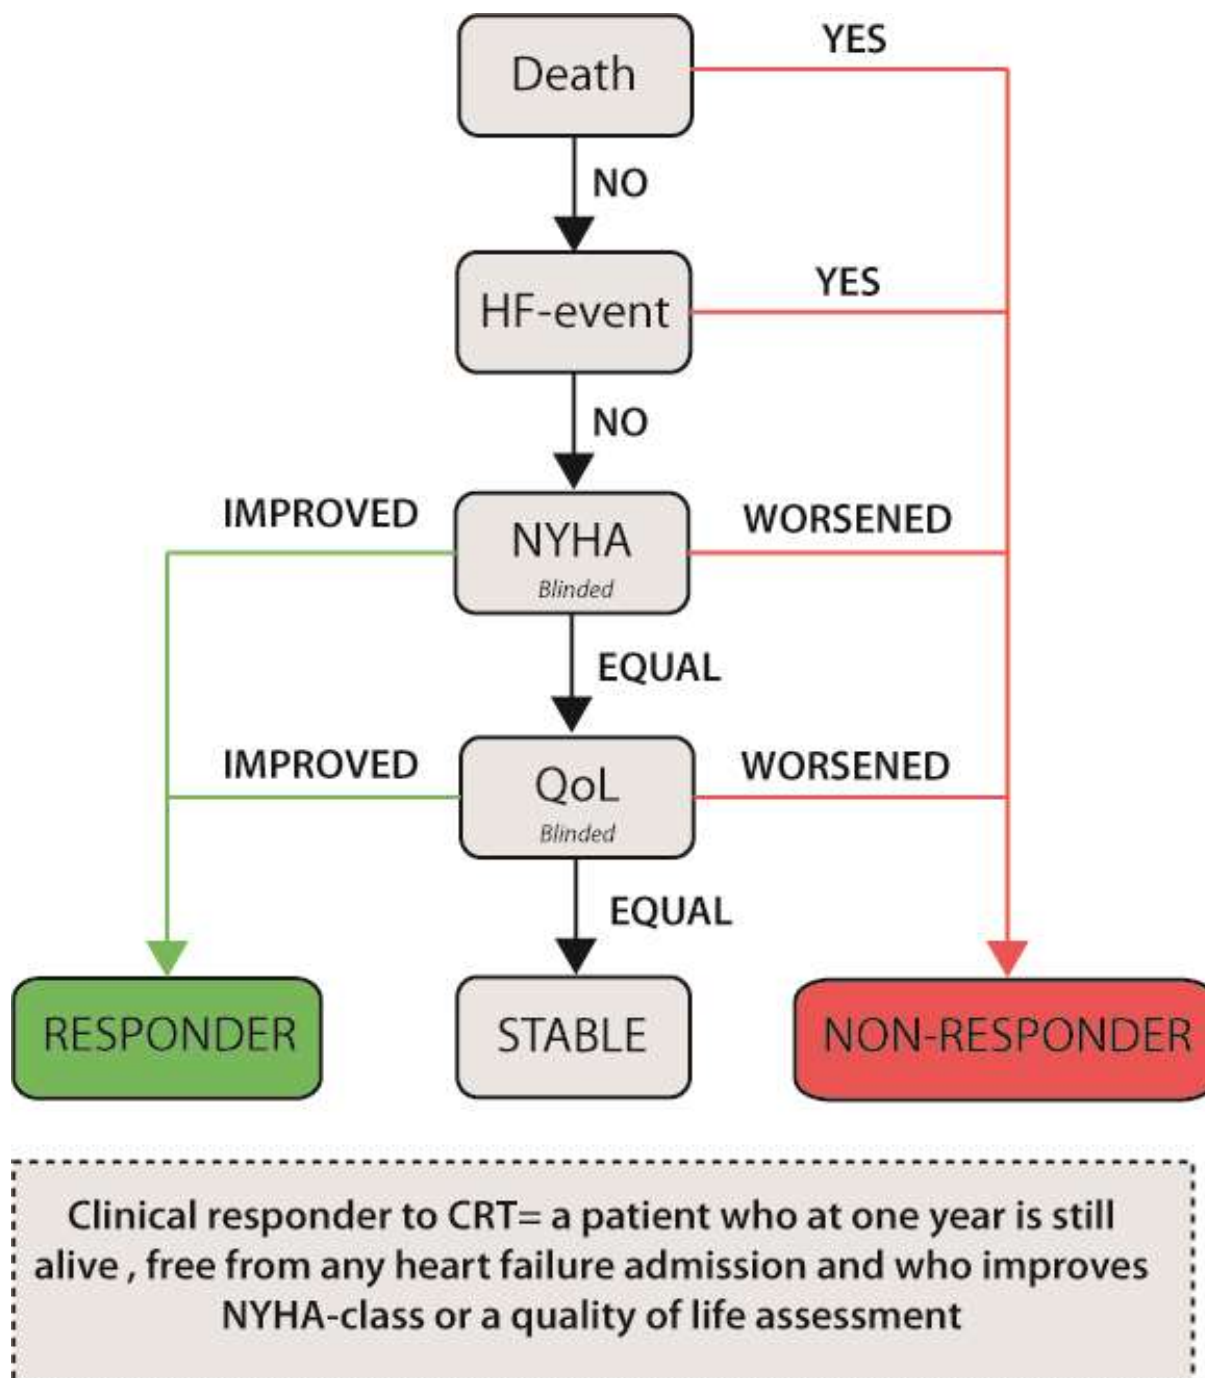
Death

YES

NO

HF-event

YES

NO

IMPROVED

NYHA
Blinded

WORSENED

EQUAL

IMPROVED

QoL
Blinded

WORSENED

EQUAL

RESPONDER

STABLE

NON-RESPONDER

Clinical responder to CRT= a patient who at one year is still alive , free from any heart failure admission and who improves NYHA-class or a quality of life assessment